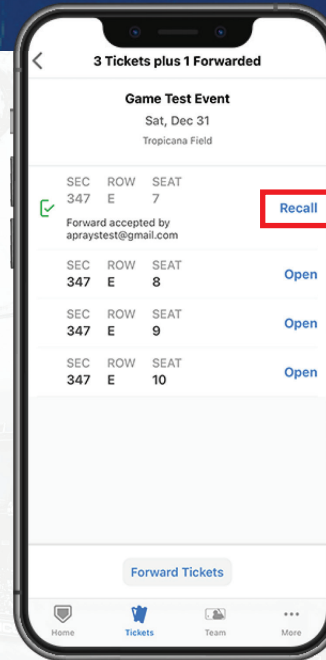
3 Tickets plus 1 Forwarded

Game Test Event
Sat, Dec 31
Tropicana Field

| SEC | ROW | SEAT | |
|---|---|---|---|
| 347 | E | 7 | Recall |

Forward accepted by apraystest@gmail.com

| SEC | ROW | SEAT | |
|---|---|---|---|
| 347 | E | 8 | Open |
| 347 | E | 9 | Open |
| 347 | E | 10 | Open |

Forward Tickets

Home
Tickets
Team
More